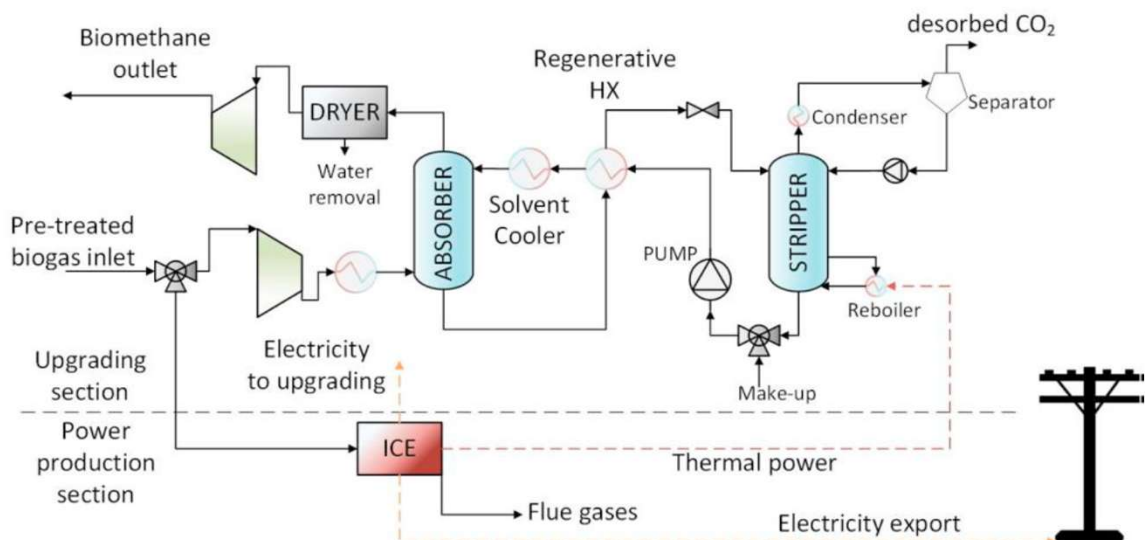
Biomethane outlet

DRYER

Water removal

Regenerative HX

desorbed $CO_2$

Condenser

Separator

ABSORBER

Solvent Cooler

STRIPPER

Pre-treated biogas inlet

PUMP

Reboiler

Electricity to upgrading

Make-up

Upgrading section

Power production section

ICE

Thermal power

Flue gases

Electricity export